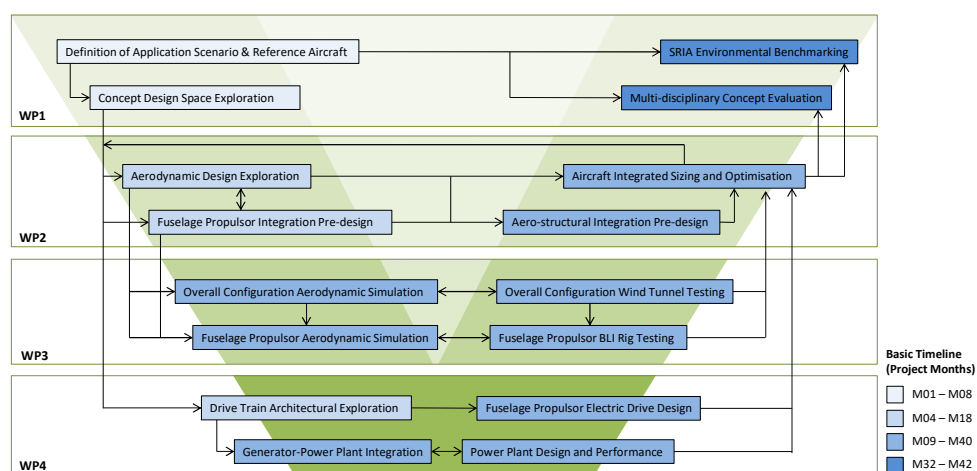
Definition of Application Scenario & Reference Aircraft

SRIA Environmental Benchmarking

Concept Design Space Exploration

Multi-disciplinary Concept Evaluation

WP1

Aerodynamic Design Exploration

Aircraft Integrated Sizing and Optimisation

Fuselage Propulsor Integration Pre-design

Aero-structural Integration Pre-design

WP2

Overall Configuration Aerodynamic Simulation

Overall Configuration Wind Tunnel Testing

Fuselage Propulsor Aerodynamic Simulation

Fuselage Propulsor BLI Rig Testing

WP3

Drive Train Architectural Exploration

Fuselage Propulsor Electric Drive Design

Generator-Power Plant Integration

Power Plant Design and Performance

WP4

Basic Timeline (Project Months)

M01 – M08

M04 – M18

M09 – M40

M32 – M42